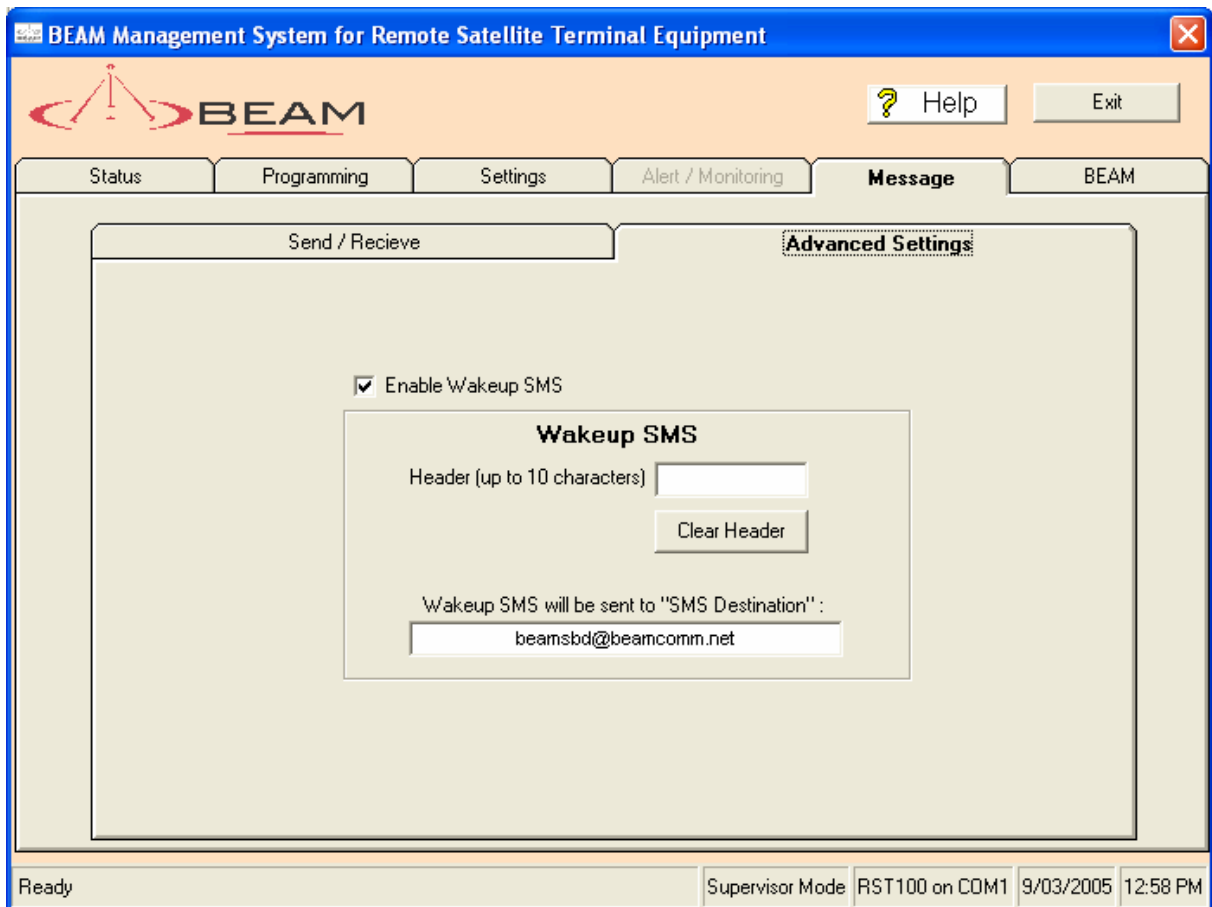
BEAM Management System for Remote Satellite Terminal Equipment

BEAM

Help

Exit

Status | Programming | Settings | Alert / Monitoring | Message | BEAM

Send / Recieve | Advanced Settings

Enable Wakeup SMS

Wakeup SMS

Header (up to 10 characters)

Clear Header

Wakeup SMS will be sent to "SMS Destination" :

beamsbd@beamcomm.net

Ready | Supervisor Mode | RST100 on COM1 | 9/03/2005 | 12:58 PM